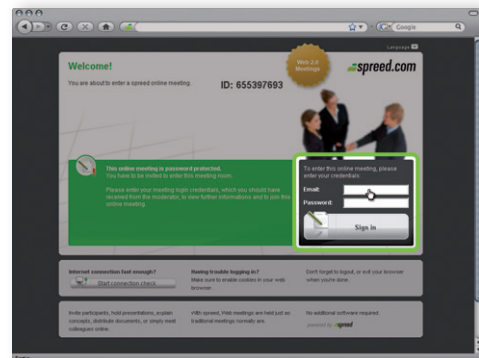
Google

Language

Welcome!

You are about to enter a spreed online meeting.

ID: 655397693

Web 2.0 Meetings

spreed.com

This online meeting is password protected.
You have to be invited to enter this meeting room.

Please enter your meeting login credentials, which you should have received from the moderator, to view further informations and to join this online meeting.

To enter this online meeting, please enter your credentials:

Email:

Password:

Sign in

Internet connection fast enough?

Start connection check

Having trouble logging in?
Make sure to enable cookies in your web browser.

Don't forget to logout, or exit your browser when you're done.

Invite participants, hold presentations, explain concepts, distribute documents, or simply meet colleagues online.

With spreed, Web meetings are held just as traditional meetings normally are.

No additional software required.

powered by spreed